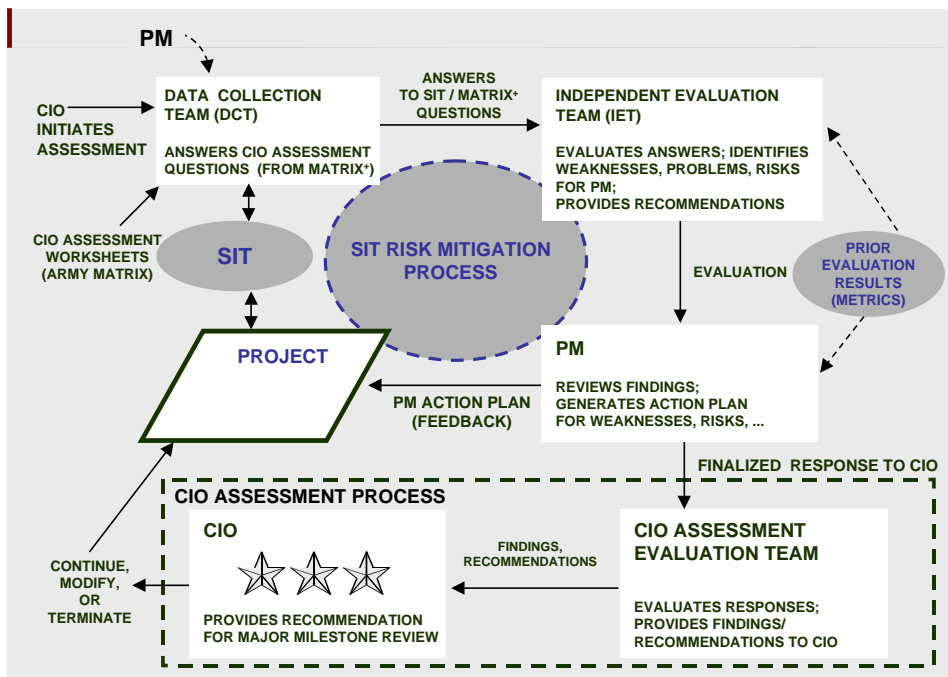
PM

CIO INITIATES ASSESSMENT

DATA COLLECTION TEAM (DCT)

ANSWERS CIO ASSESSMENT QUESTIONS (FROM MATRIX$^+$)

ANSWERS TO SIT / MATRIX$^+$ QUESTIONS

INDEPENDENT EVALUATION TEAM (IET)

EVALUATES ANSWERS; IDENTIFIES WEAKNESSES, PROBLEMS, RISKS FOR PM; PROVIDES RECOMMENDATIONS

CIO ASSESSMENT WORKSHEETS (ARMY MATRIX)

SIT

SIT RISK MITIGATION PROCESS

EVALUATION

PRIOR EVALUATION RESULTS (METRICS)

PROJECT

PM

REVIEWS FINDINGS; GENERATES ACTION PLAN FOR WEAKNESSES, RISKS, ...

PM ACTION PLAN (FEEDBACK)

FINALIZED RESPONSE TO CIO

CIO ASSESSMENT PROCESS

CIO

PROVIDES RECOMMENDATION FOR MAJOR MILESTONE REVIEW

FINDINGS, RECOMMENDATIONS

CIO ASSESSMENT EVALUATION TEAM

EVALUATES RESPONSES; PROVIDES FINDINGS/ RECOMMENDATIONS TO CIO

CONTINUE, MODIFY, OR TERMINATE